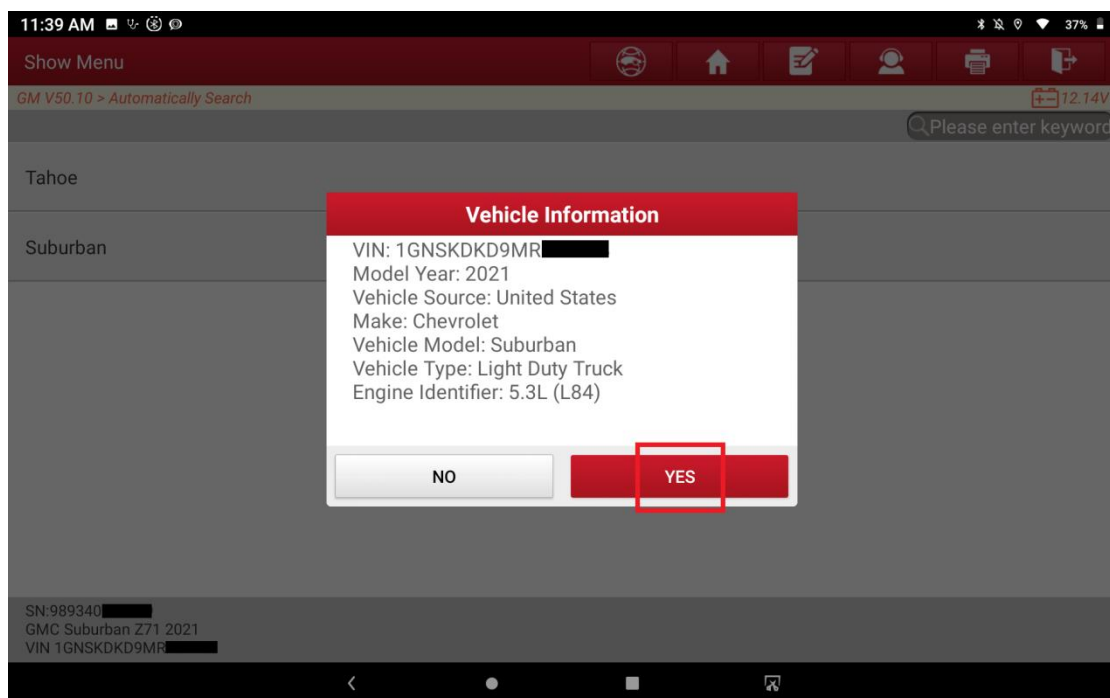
11:39 AM

37%

Show Menu

GM V50.10 > Automatically Search

12.14V

Please enter keyword

Tahoe

Suburban

Vehicle Information

VIN: 1GNSKDKD9MR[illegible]
Model Year: 2021
Vehicle Source: United States
Make: Chevrolet
Vehicle Model: Suburban
Vehicle Type: Light Duty Truck
Engine Identifier: 5.3L (L84)

NO

YES

SN:989340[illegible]
GMC Suburban Z71 2021
VIN 1GNSKDKD9MR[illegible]